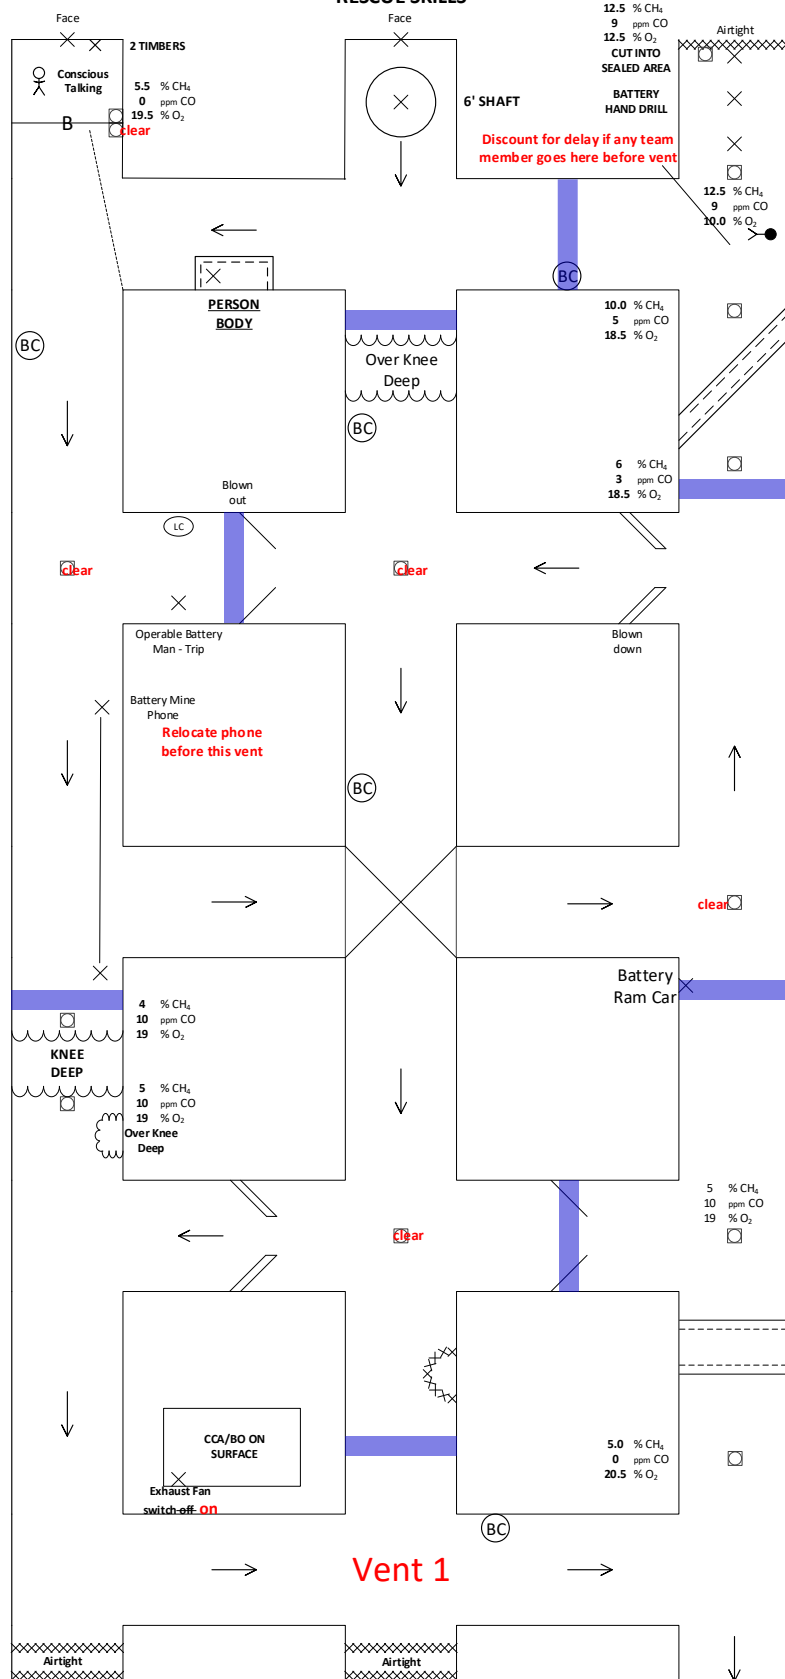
RESCUE SKILLS

Face

2 TIMBERS

Conscious Talking

5.5 % $CH_4$
0 ppm CO
19.5 % $O_2$

B

clear

Face

6' SHAFT

12.5 % $CH_4$
9 ppm CO
12.5 % $O_2$
CUT INTO SEALED AREA

BATTERY HAND DRILL

Airtight

Discount for delay if any team member goes here before vent

12.5 % $CH_4$
9 ppm CO
10.0 % $O_2$

BC

PERSON BODY

BC

Over Knee Deep

BC

10.0 % $CH_4$
5 ppm CO
18.5 % $O_2$

6 % $CH_4$
3 ppm CO
18.5 % $O_2$

Blown out

LC

clear

clear

Operable Battery Man - Trip

Battery Mine Phone

Relocate phone before this vent

BC

Blown down

clear

Battery Ram Car

4 % $CH_4$
10 ppm CO
19 % $O_2$

KNEE DEEP

5 % $CH_4$
10 ppm CO
19 % $O_2$
Over Knee Deep

5 % $CH_4$
10 ppm CO
19 % $O_2$

clear

CCA/BO ON SURFACE

Exhaust Fan switch-off on

5.0 % $CH_4$
0 ppm CO
20.5 % $O_2$

BC

Vent 1

Airtight

Airtight